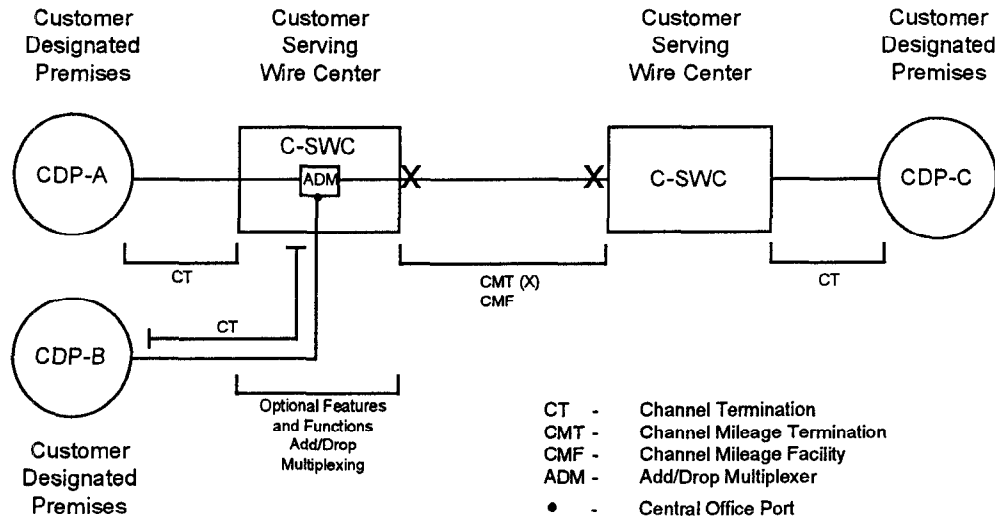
Customer Designated Premises

Customer Serving Wire Center

Customer Serving Wire Center

Customer Designated Premises

CDP-A

C-SWC

ADM

X

X

C-SWC

CDP-C

CT

CMT (X)
CMF

CT

CT

CDP-B

Optional Features and Functions Add/Drop Multiplexing

Customer Designated Premises

CT - Channel Termination
CMT - Channel Mileage Termination
CMF - Channel Mileage Facility
ADM - Add/Drop Multiplexer
• - Central Office Port